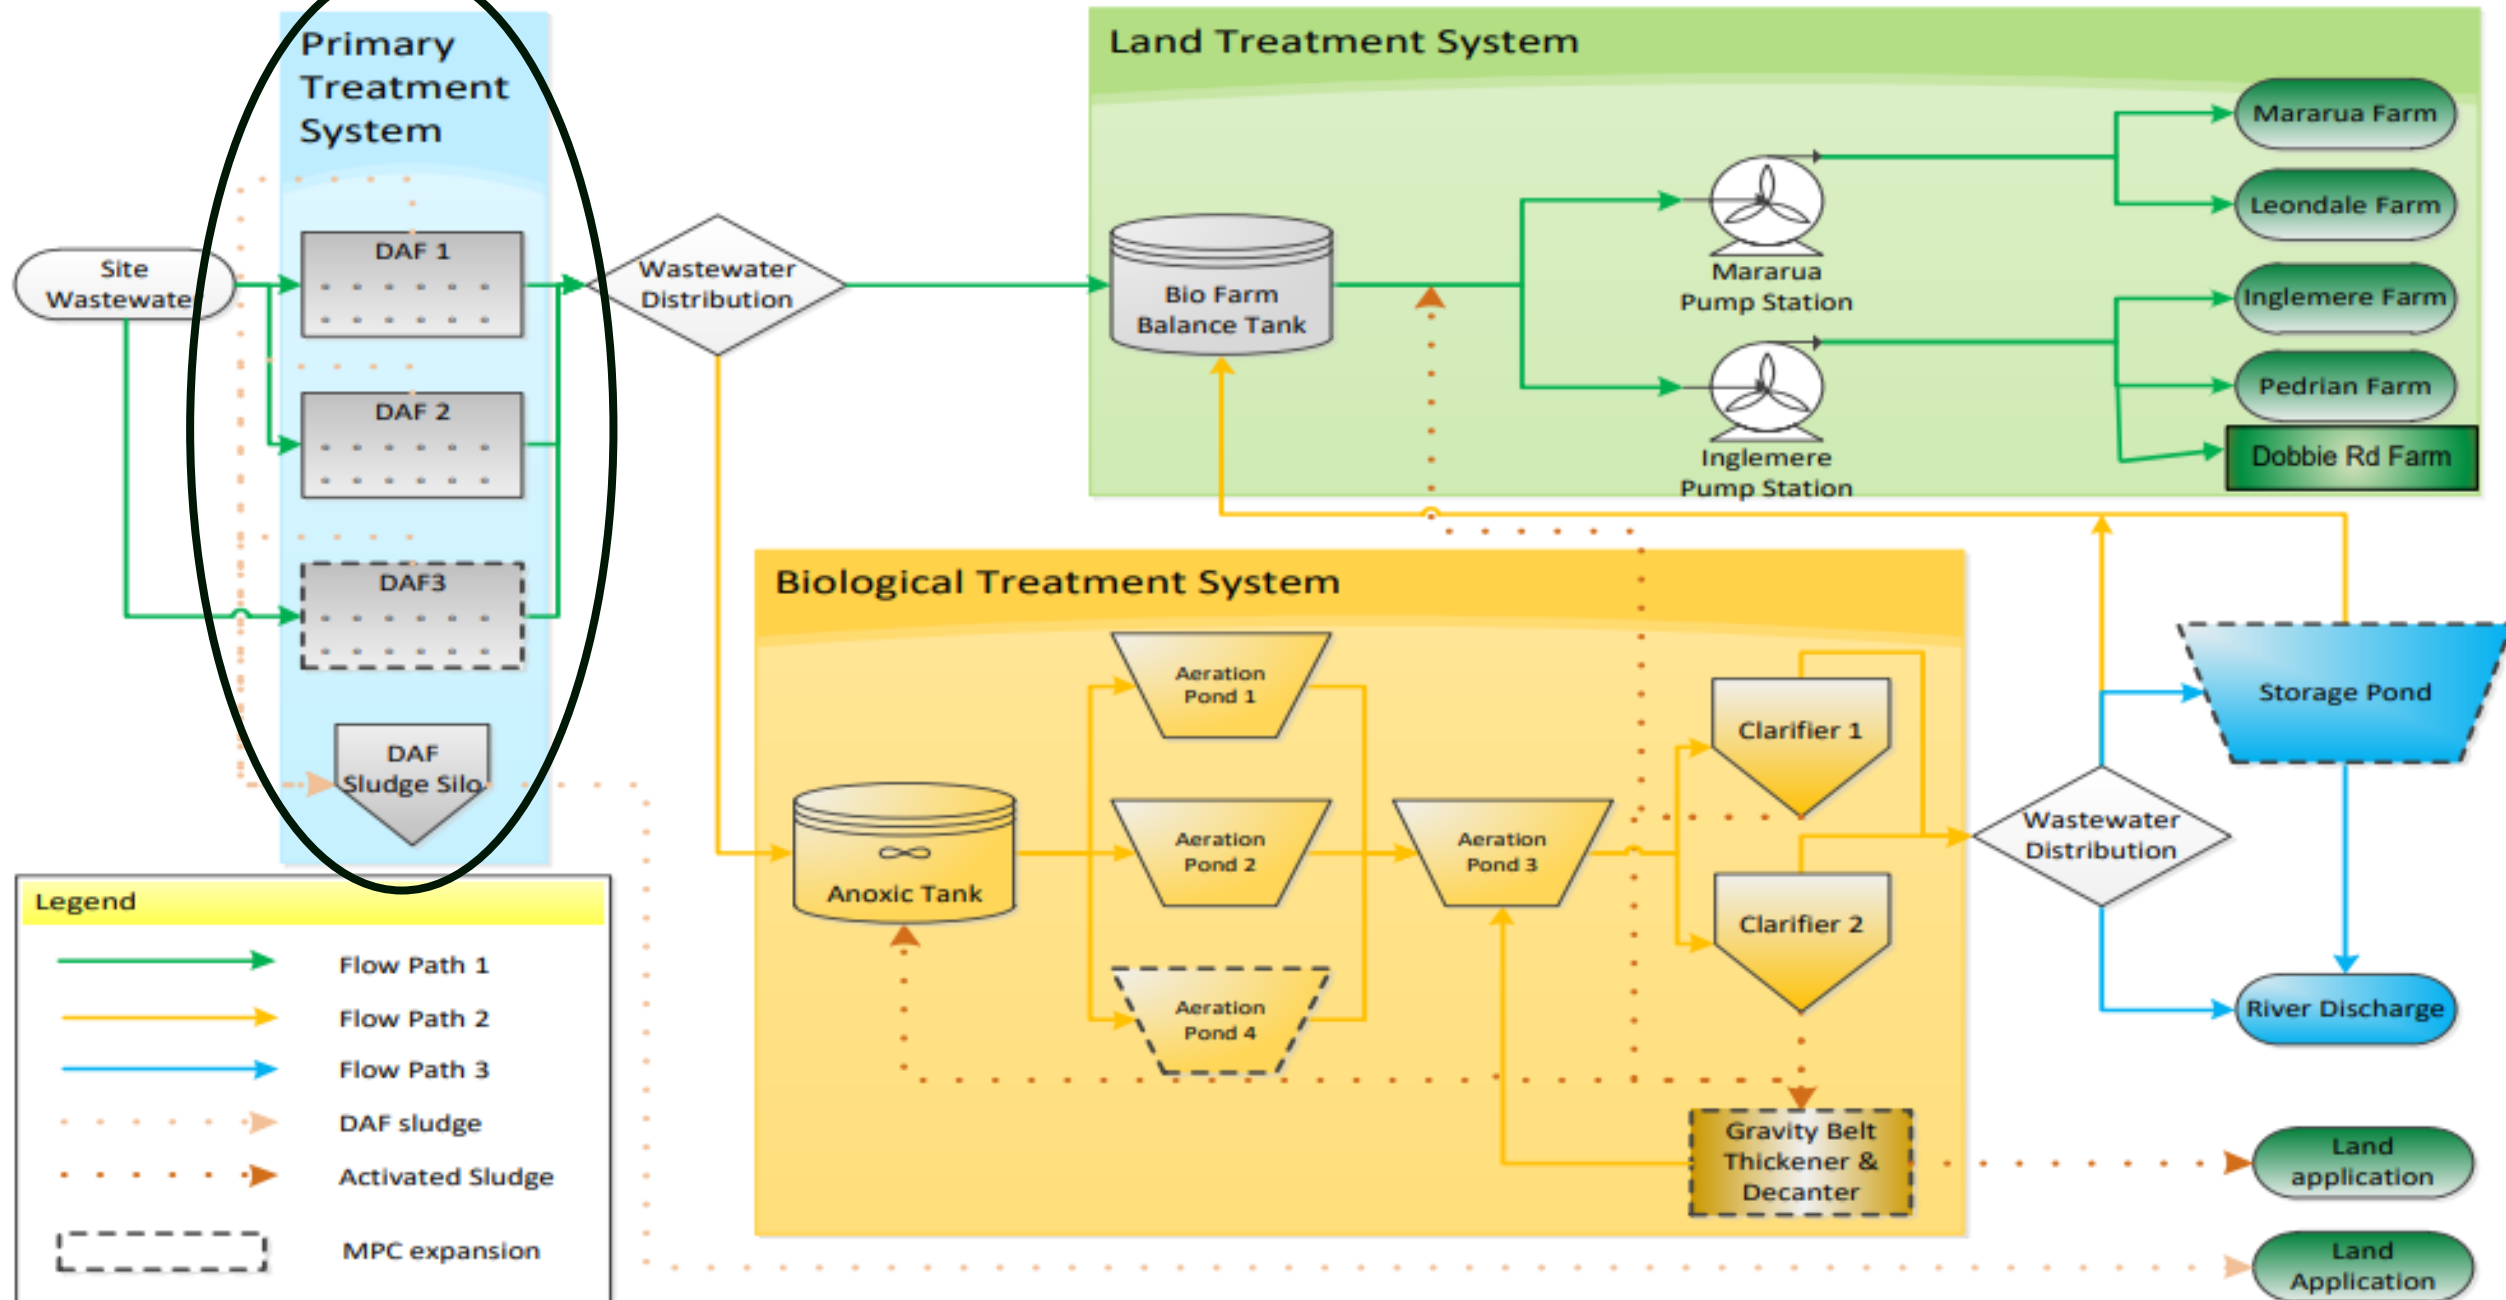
Primary Treatment System

Site Wastewate

DAF 1

DAF 2

DAF3

DAF Sludge Silo

Wastewater Distribution

Land Treatment System

Bio Farm Balance Tank

Mararua Pump Station

Inglemere Pump Station

Mararua Farm

Leondale Farm

Inglemere Farm

Pedrian Farm

Dobbie Rd Farm

Biological Treatment System

Anoxic Tank

Aeration Pond 1

Aeration Pond 2

Aeration Pond 3

Aeration Pond 4

Clarifier 1

Clarifier 2

Gravity Belt Thickener & Decanter

Wastewater Distribution

Storage Pond

River Discharge

Land application

Land Application

Legend

Flow Path 1

Flow Path 2

Flow Path 3

DAF sludge

Activated Sludge

MPC expansion